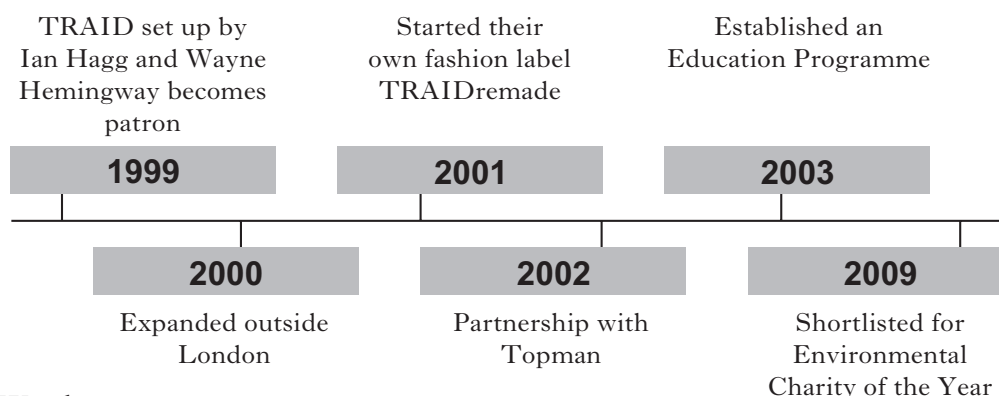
TRAID set up by Ian Hagg and Wayne Hemingway becomes patron

1999

Started their own fashion label TRAIDremade

2001

Established an Education Programme

2003

2000

Expanded outside London

2002

Partnership with Topman

2009

Shortlisted for Environmental Charity of the Year